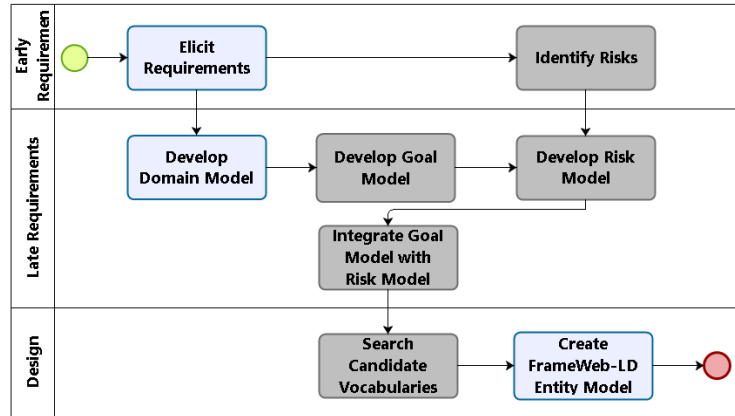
Early Requiremen

Elicit Requirements

Identify Risks

Late Requirements

Develop Domain Model

Develop Goal Model

Develop Risk Model

Integrate Goal Model with Risk Model

Design

Search Candidate Vocabularies

Create FrameWeb-LD Entity Model